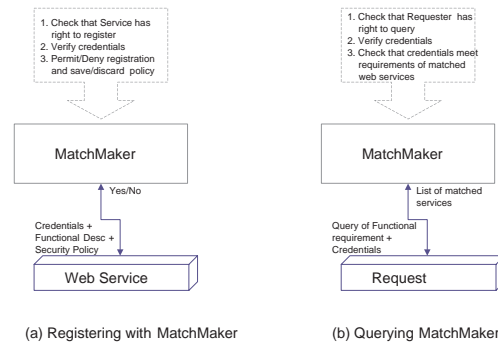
1. Check that Service has right to register
2. Verify credentials
3. Permit/Deny registration and save/discard policy

MatchMaker

Yes/No

Credentials + Functional Desc + Security Policy

Web Service

(a) Registering with MatchMaker

1. Check that Requester has right to query
2. Verify credentials
3. Check that credentials meet requirements of matched web services

MatchMaker

List of matched services

Query of Functional requirement + Credentials

Request

(b) Querying MatchMaker